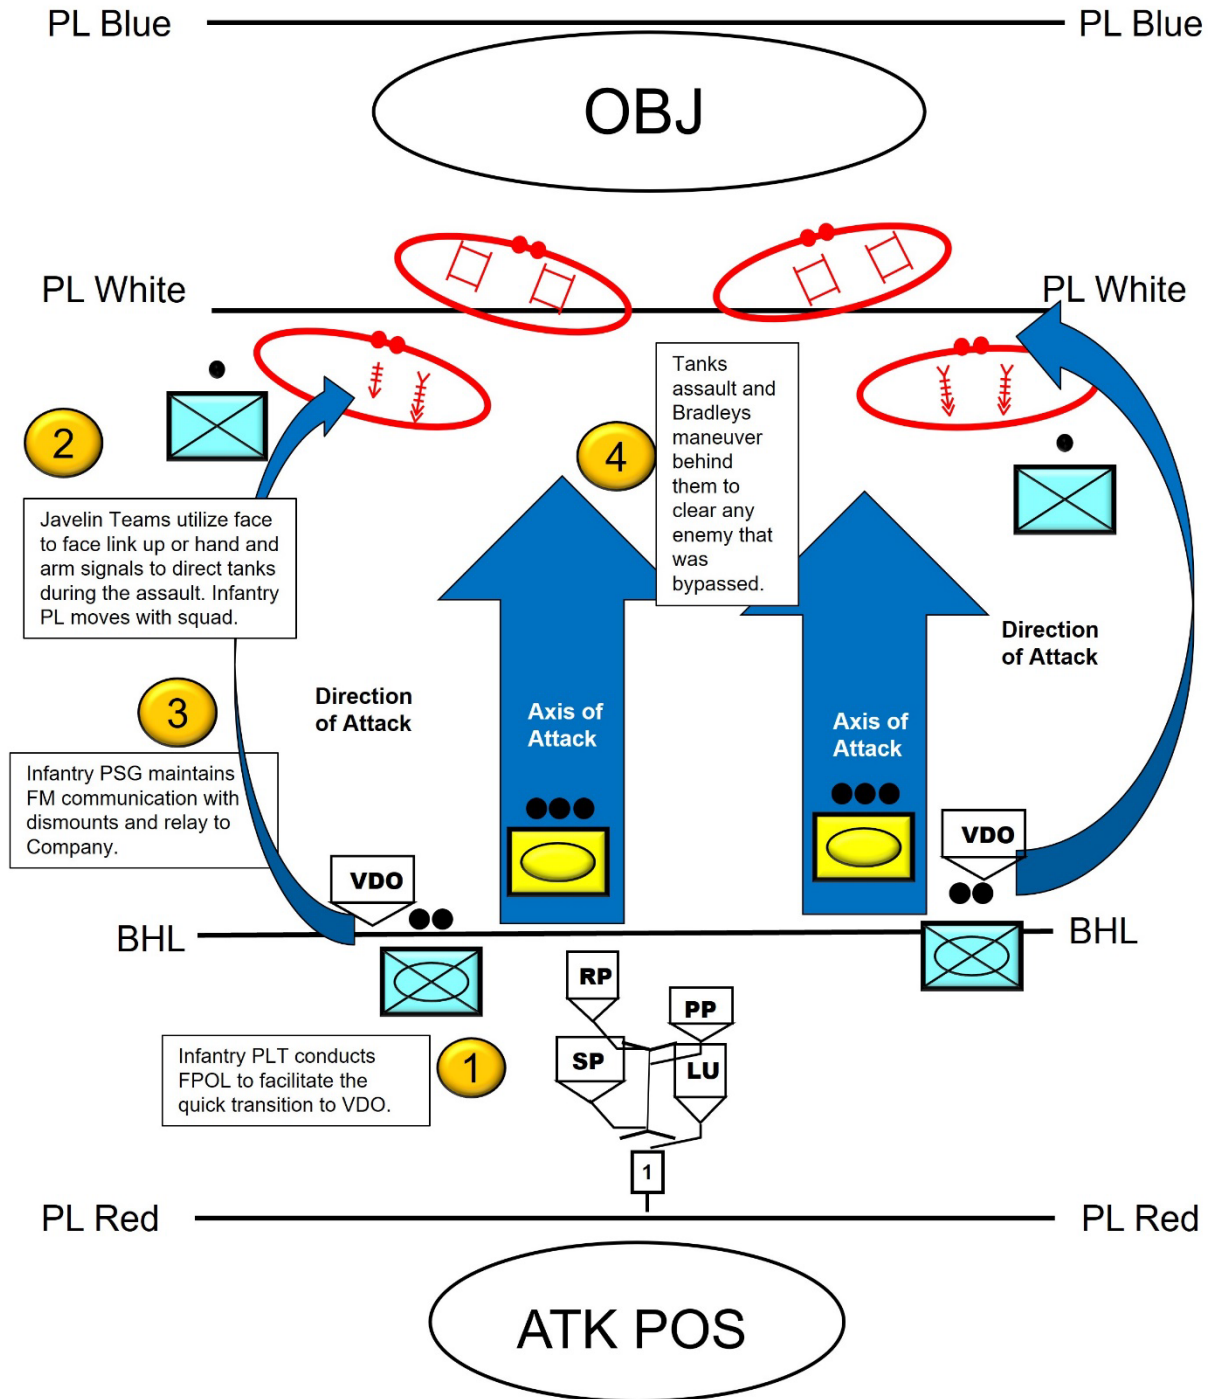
PL Blue PL Blue

OBJ

PL White PL White

2

Javelin Teams utilize face to face link up or hand and arm signals to direct tanks during the assault. Infantry PL moves with squad.

4

Tanks assault and Bradleys maneuver behind them to clear any enemy that was bypassed.

Direction of Attack

Direction of Attack

3

Infantry PSG maintains FM communication with dismounts and relay to Company.

Axis of Attack

Axis of Attack

VDO

VDO

BHL BHL

RP

PP

SP

LU

Infantry PLT conducts FPOL to facilitate the quick transition to VDO.

1

1

PL Red PL Red

ATK POS